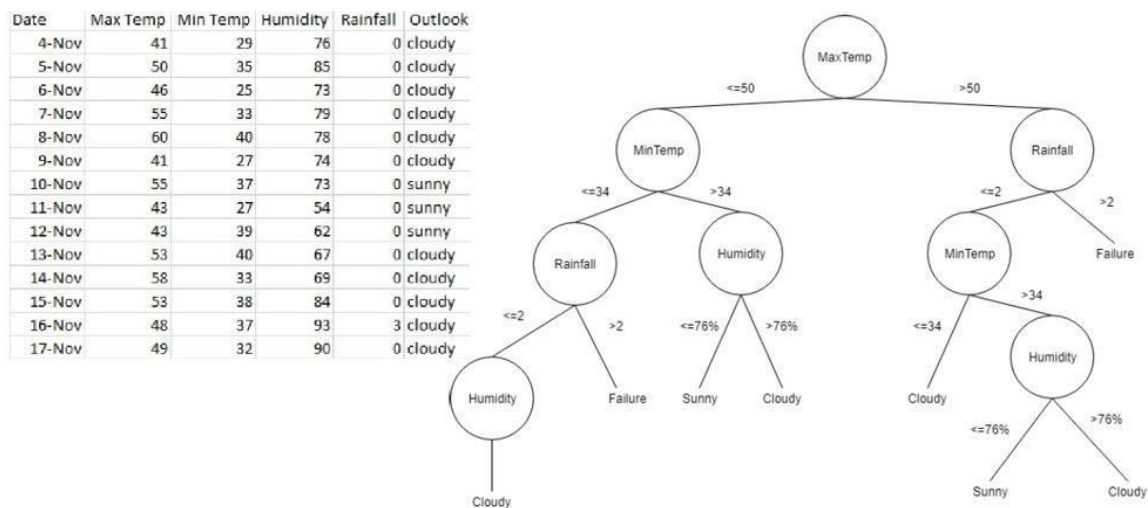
| Date | Max Temp | Min Temp | Humidity | Rainfall | Outlook |
|---|---|---|---|---|---|
| 4-Nov | 41 | 29 | 76 | 0 | cloudy |
| 5-Nov | 50 | 35 | 85 | 0 | cloudy |
| 6-Nov | 46 | 25 | 73 | 0 | cloudy |
| 7-Nov | 55 | 33 | 79 | 0 | cloudy |
| 8-Nov | 60 | 40 | 78 | 0 | cloudy |
| 9-Nov | 41 | 27 | 74 | 0 | cloudy |
| 10-Nov | 55 | 37 | 73 | 0 | sunny |
| 11-Nov | 43 | 27 | 54 | 0 | sunny |
| 12-Nov | 43 | 39 | 62 | 0 | sunny |
| 13-Nov | 53 | 40 | 67 | 0 | cloudy |
| 14-Nov | 58 | 33 | 69 | 0 | cloudy |
| 15-Nov | 53 | 38 | 84 | 0 | cloudy |
| 16-Nov | 48 | 37 | 93 | 3 | cloudy |
| 17-Nov | 49 | 32 | 90 | 0 | cloudy |

MaxTemp
<=50
>50
MinTemp
Rainfall
<=34
>34
<=2
>2
Rainfall
Humidity
MinTemp
Failure
<=2
>2
<=76%
>76%
>34
<=34
Humidity
Failure
Sunny
Cloudy
Cloudy
Humidity
<=76%
>76%
Cloudy
Sunny
Cloudy